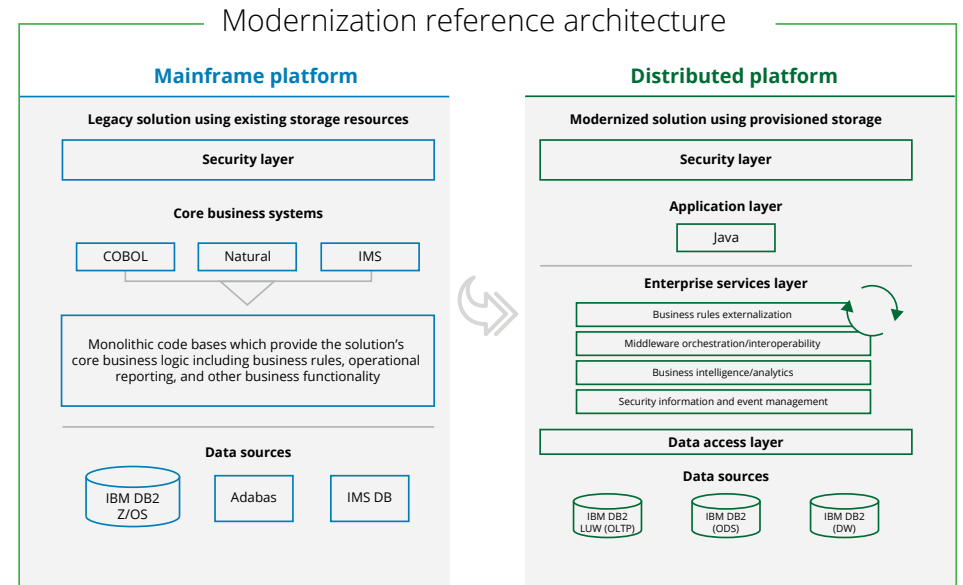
Modernization reference architecture

Mainframe platform

Legacy solution using existing storage resources

Security layer

Core business systems

COBOL

Natural

IMS

Monolithic code bases which provide the solution's core business logic including business rules, operational reporting, and other business functionality

Data sources

IBM DB2 Z/OS

Adabas

IMS DB

Distributed platform

Modernized solution using provisioned storage

Security layer

Application layer

Java

Enterprise services layer

Business rules externalization

Middleware orchestration/interoperability

Business intelligence/analytics

Security information and event management

Data access layer

Data sources

IBM DB2 LUW (OLTP)

IBM DB2 (ODS)

IBM DB2 (DW)